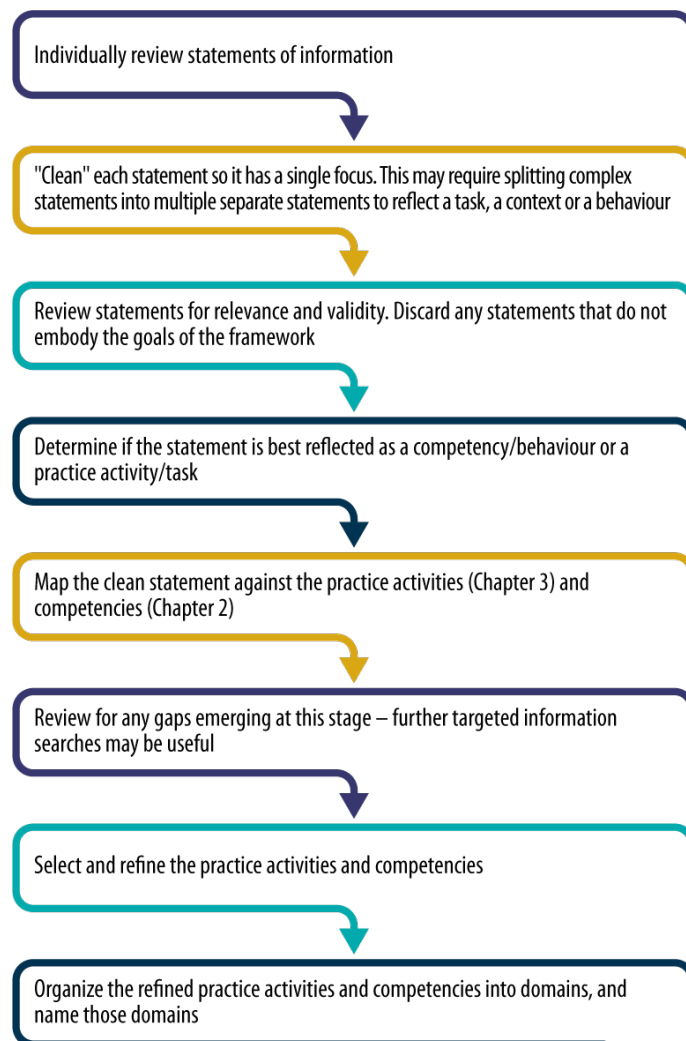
Individually review statements of information

"Clean" each statement so it has a single focus. This may require splitting complex statements into multiple separate statements to reflect a task, a context or a behaviour

Review statements for relevance and validity. Discard any statements that do not embody the goals of the framework

Determine if the statement is best reflected as a competency/behaviour or a practice activity/task

Map the clean statement against the practice activities (Chapter 3) and competencies (Chapter 2)

Review for any gaps emerging at this stage – further targeted information searches may be useful

Select and refine the practice activities and competencies

Organize the refined practice activities and competencies into domains, and name those domains